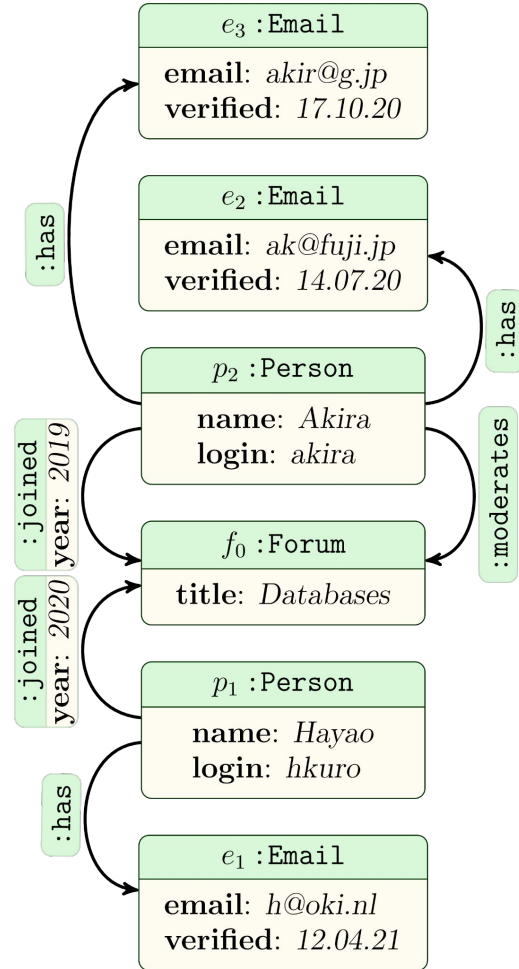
$e_3$ :Email
email: akir@g.jp
verified: 17.10.20

$e_2$ :Email
email: ak@fuji.jp
verified: 14.07.20

:has

:has

$p_2$ :Person
name: Akira
login: akira

:joined
year: 2019

:moderates

$f_0$ :Forum
title: Databases

:joined
year: 2020

$p_1$ :Person
name: Hayao
login: hkuro

:has

$e_1$ :Email
email: h@oki.nl
verified: 12.04.21